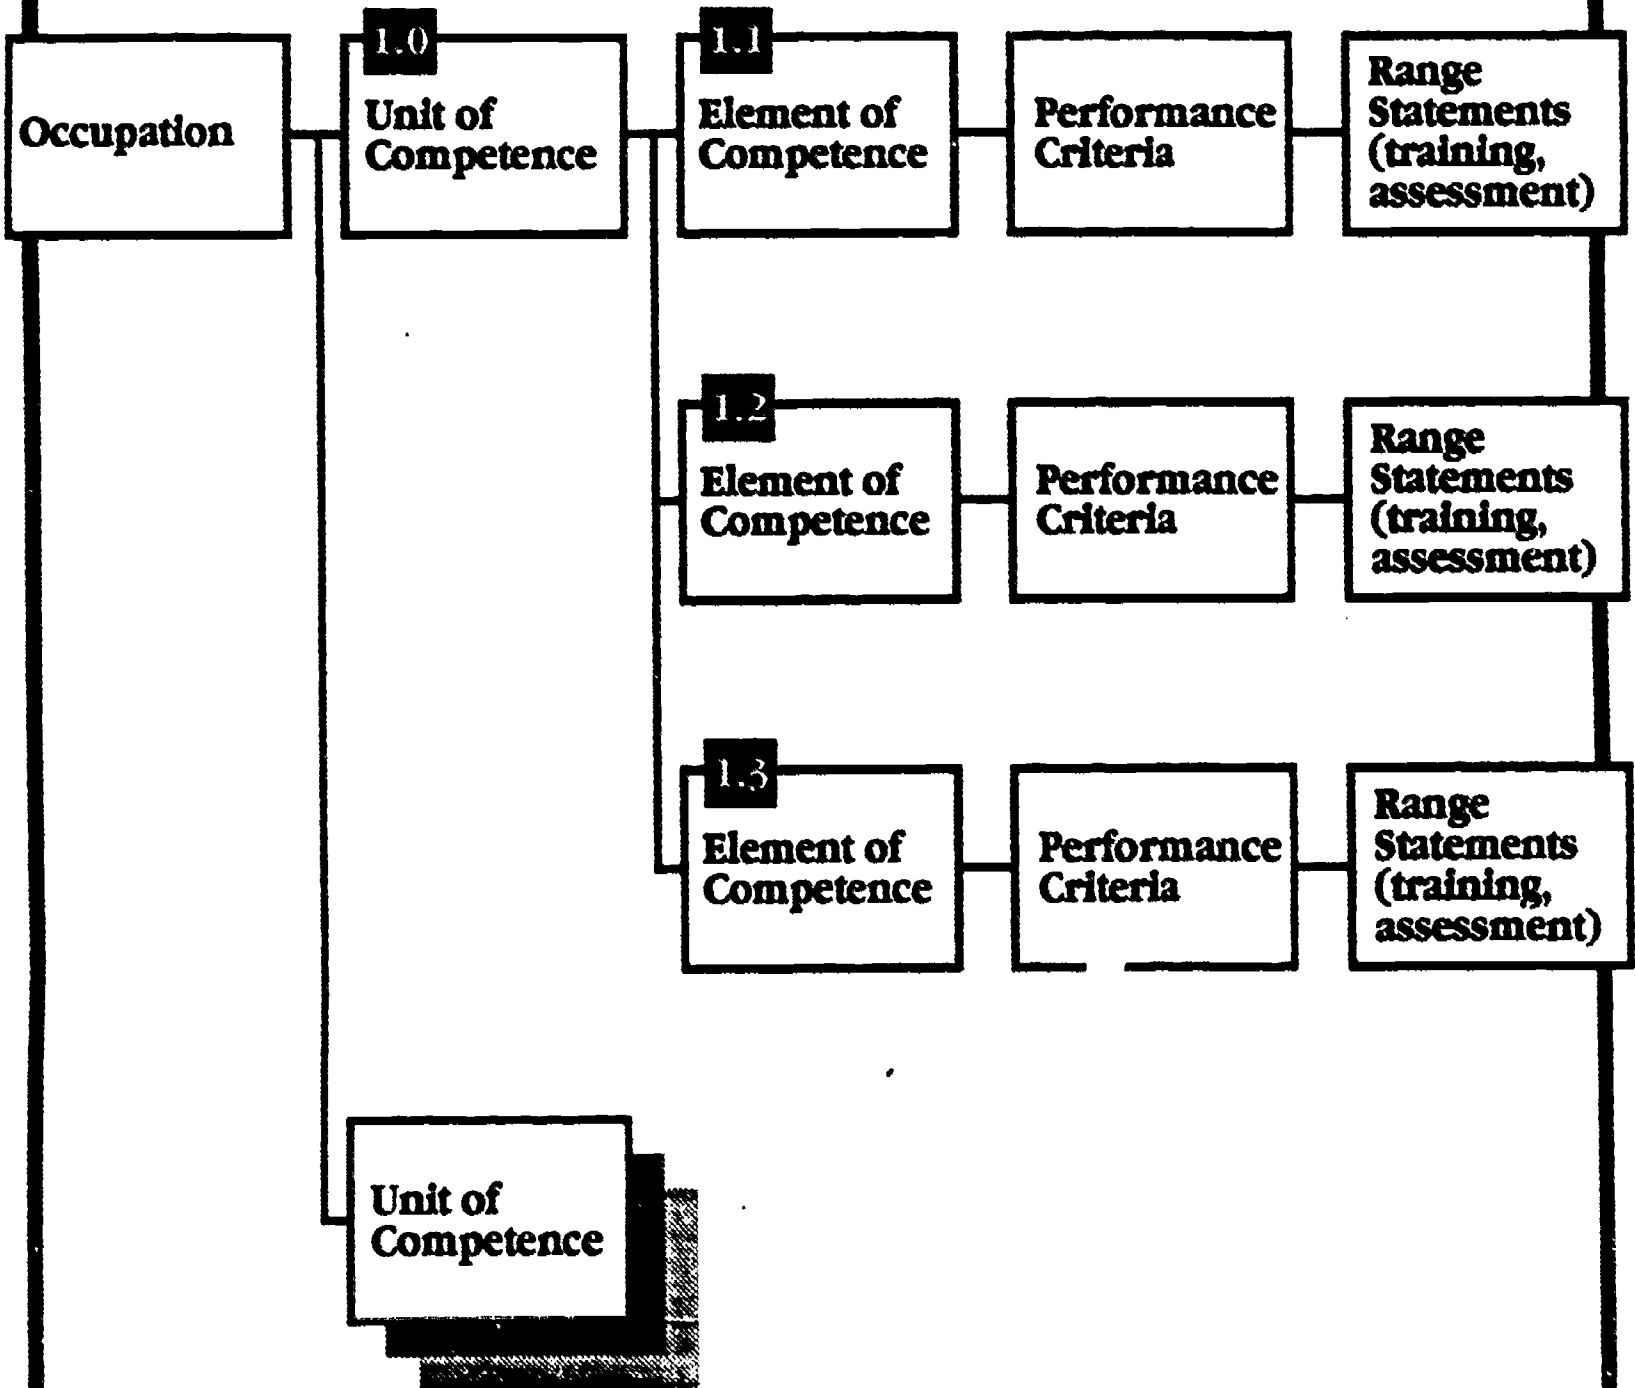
Occupation

1.0
Unit of Competence

1.1
Element of Competence

Performance Criteria

Range Statements (training, assessment)

1.2
Element of Competence

Performance Criteria

Range Statements (training, assessment)

1.3
Element of Competence

Performance Criteria

Range Statements (training, assessment)

Unit of Competence